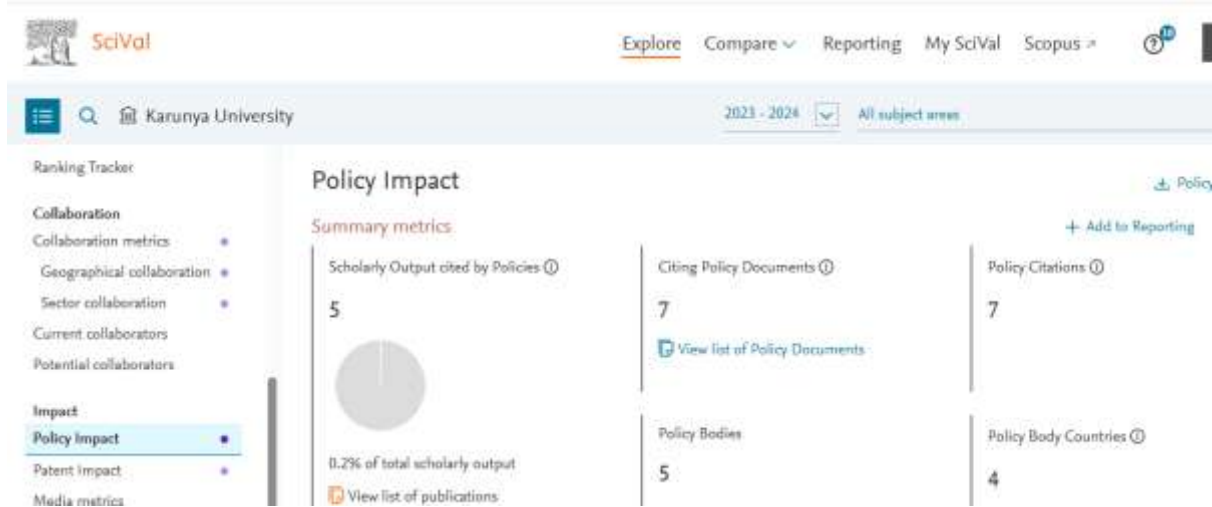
SciVal

Explore Compare Reporting My SciVal Scopus

Karunya University

2023 - 2024 All subject areas

Ranking Tracker

Collaboration
Collaboration metrics
Geographical collaboration
Sector collaboration
Current collaborators
Potential collaborators

Impact
Policy Impact
Patent Impact
Media metrics

Policy Impact

Policy

Summary metrics

+ Add to Reporting

Scholarly Output cited by Policies ⓘ
5

0.2% of total scholarly output
View list of publications

Citing Policy Documents ⓘ
7
View list of Policy Documents

Policy Citations ⓘ
7

Policy Bodies
5

Policy Body Countries ⓘ
4